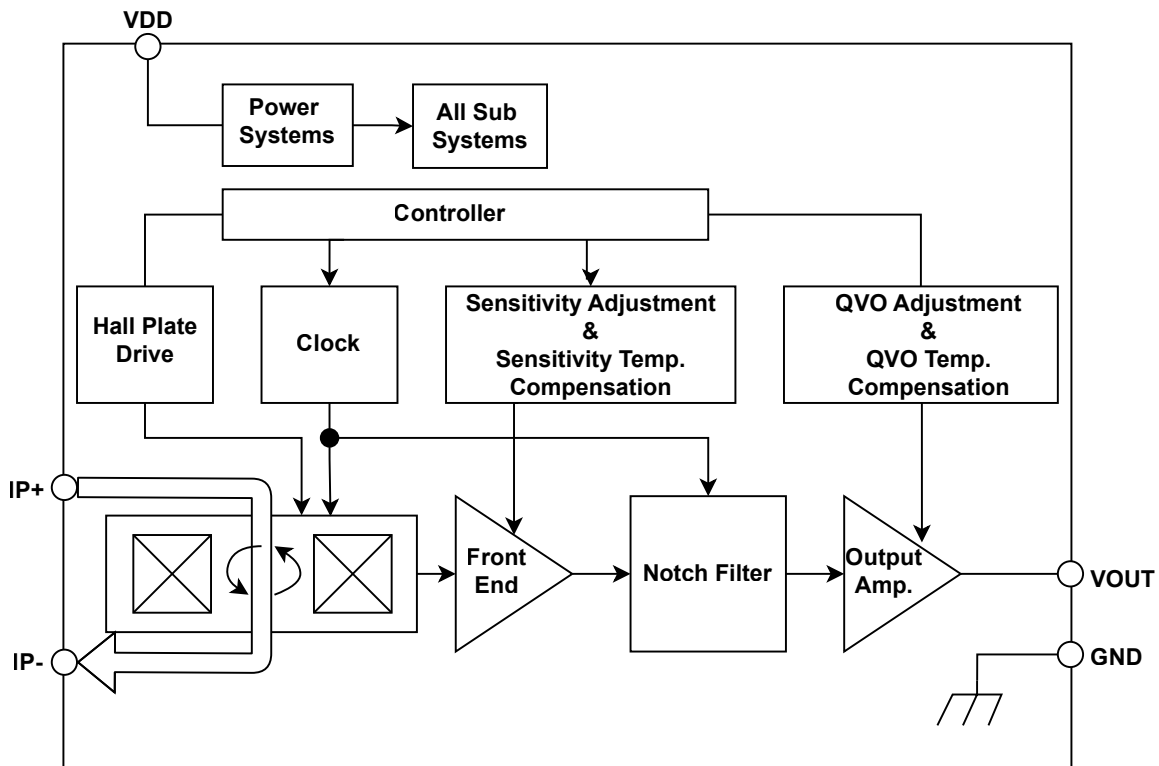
VDD

Power Systems

All Sub Systems

Controller

Hall Plate Drive

Clock

Sensitivity Adjustment & Sensitivity Temp. Compensation

QVO Adjustment & QVO Temp. Compensation

IP+

IP-

Front End

Notch Filter

Output Amp.

VOUT

GND